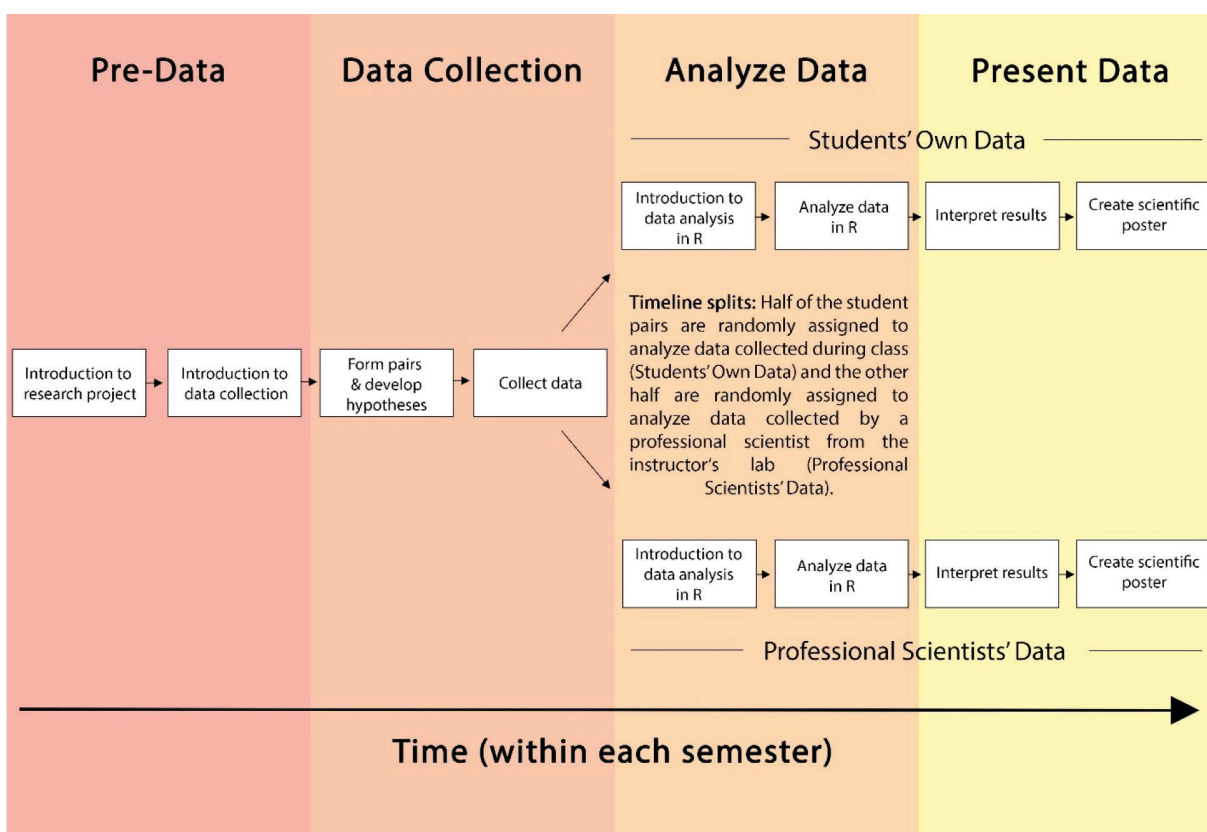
Pre-Data

Data Collection

Analyze Data

Present Data

Students' Own Data

Introduction to data analysis in R

Analyze data in R

Interpret results

Create scientific poster

Introduction to research project

Introduction to data collection

Form pairs & develop hypotheses

Collect data

**Timeline splits:** Half of the student pairs are randomly assigned to analyze data collected during class (Students' Own Data) and the other half are randomly assigned to analyze data collected by a professional scientist from the instructor's lab (Professional Scientists' Data).

Introduction to data analysis in R

Analyze data in R

Interpret results

Create scientific poster

Professional Scientists' Data

Time (within each semester)